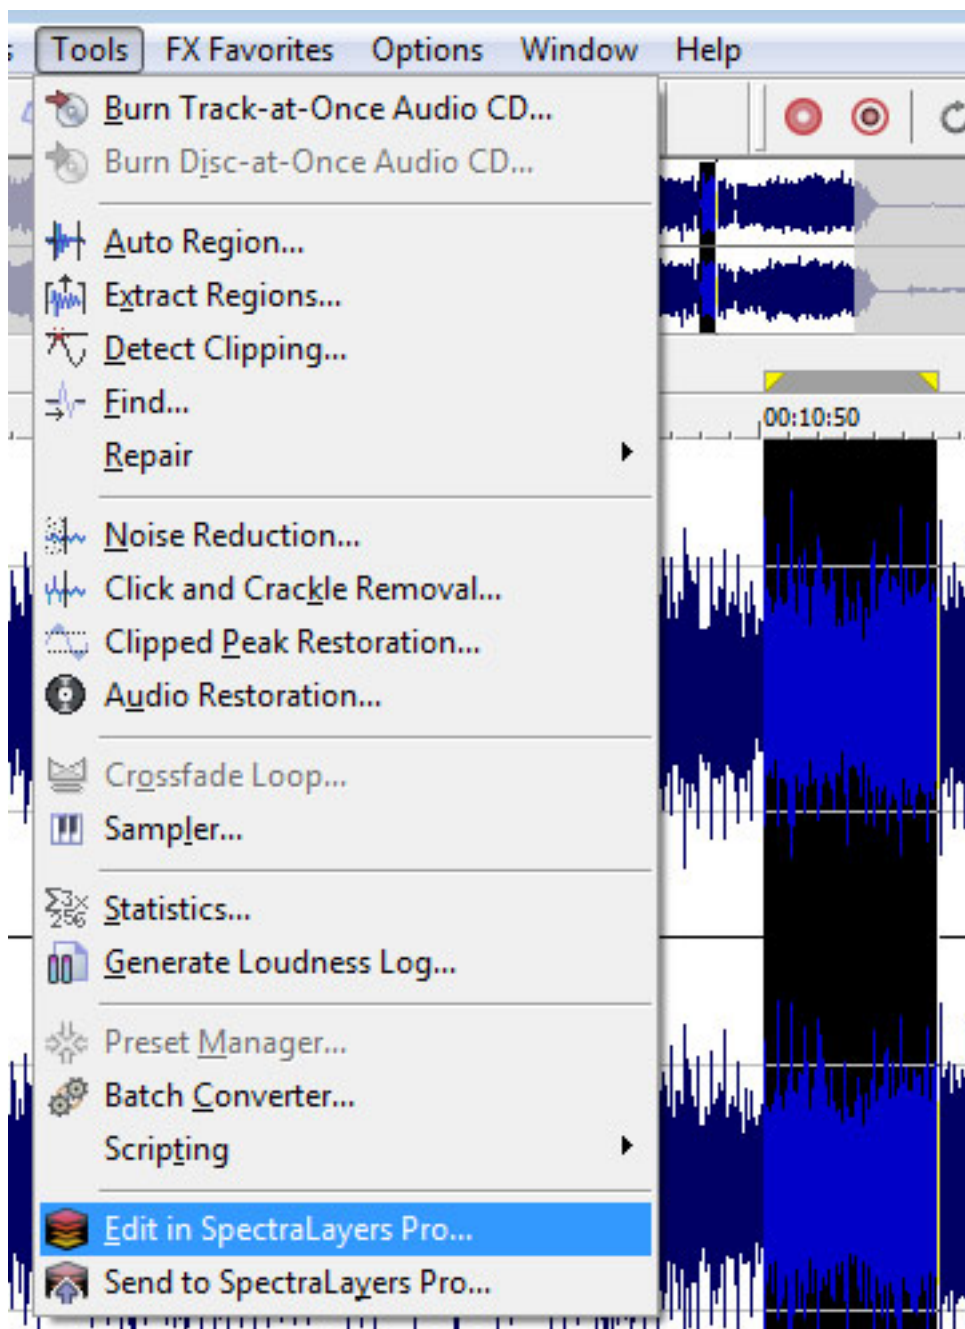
Tools FX Favorites Options Window Help

Burn Track-at-Once Audio CD...
Burn Disc-at-Once Audio CD...

Auto Region...
Extract Regions...
Detect Clipping...
Find...
Repair

Noise Reduction...
Click and Crackle Removal...
Clipped Peak Restoration...
Audio Restoration...

Crossfade Loop...
Sampler...

Statistics...
Generate Loudness Log...

Preset Manager...
Batch Converter...
Scripting

Edit in SpectraLayers Pro...
Send to SpectraLayers Pro...

00:10:50